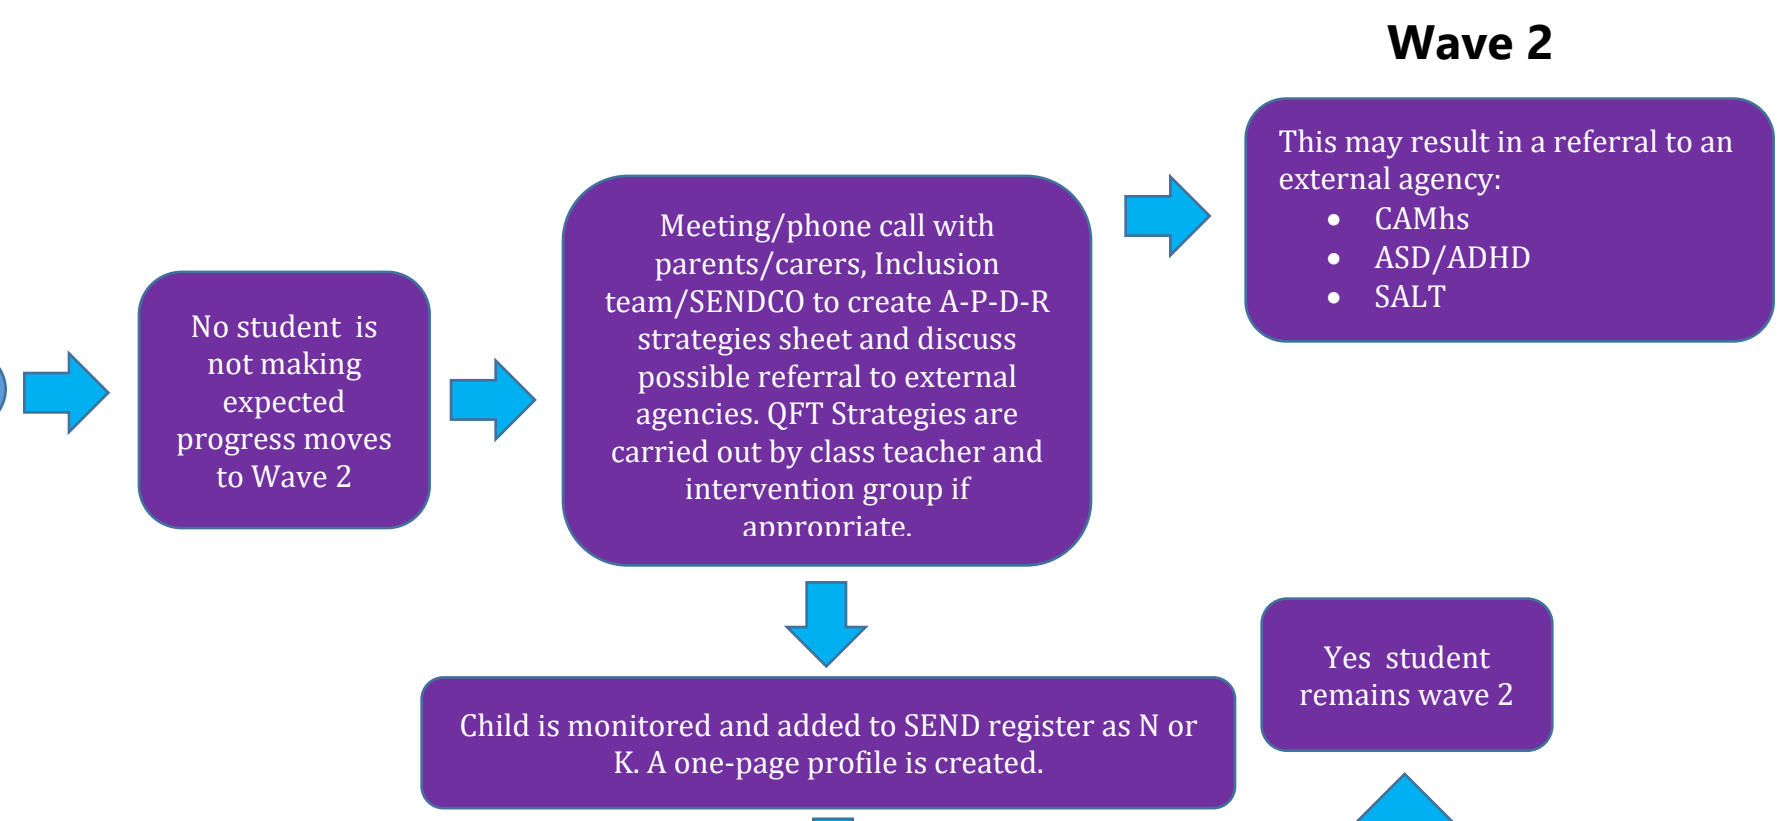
Wave 2

No student is not making expected progress moves to Wave 2

Meeting/phone call with parents/carers, Inclusion team/SENDCO to create A-P-D-R strategies sheet and discuss possible referral to external agencies. QFT Strategies are carried out by class teacher and intervention group if appropriate.

This may result in a referral to an external agency:
- CAMhs
- ASD/ADHD
- SALT

Child is monitored and added to SEND register as N or K. A one-page profile is created.

Yes student remains wave 2